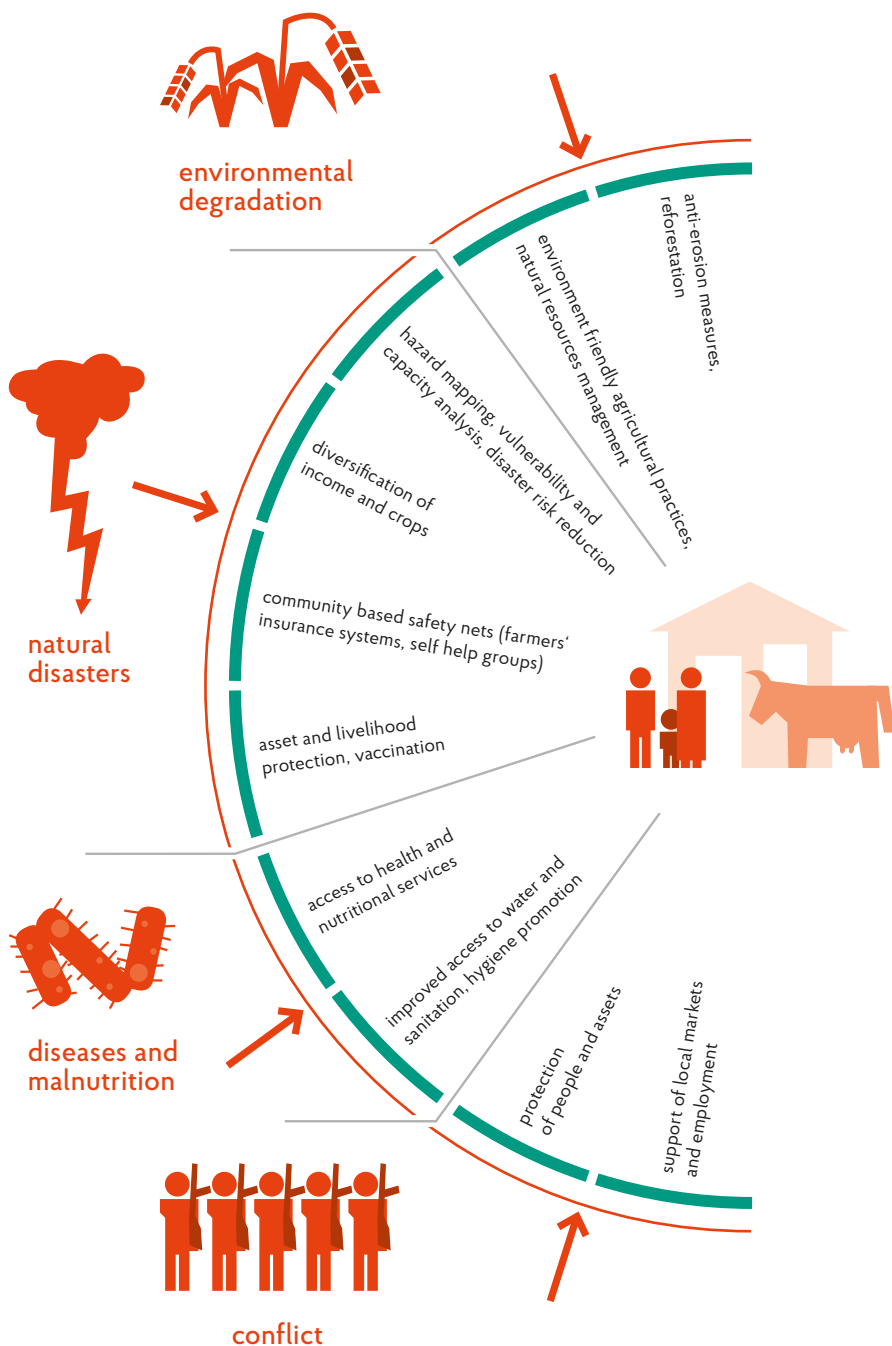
environmental degradation

anti-erosion measures, reforestation

environment friendly agricultural practices, natural resources management

natural disasters

hazard mapping, vulnerability and capacity analysis, disaster risk reduction

diversification of income and crops

community based safety nets (farmers' insurance systems, self help groups)

asset and livelihood protection, vaccination

diseases and malnutrition

access to health and nutritional services

improved access to water and sanitation, hygiene promotion

conflict

protection of people and assets

support of local markets and employment